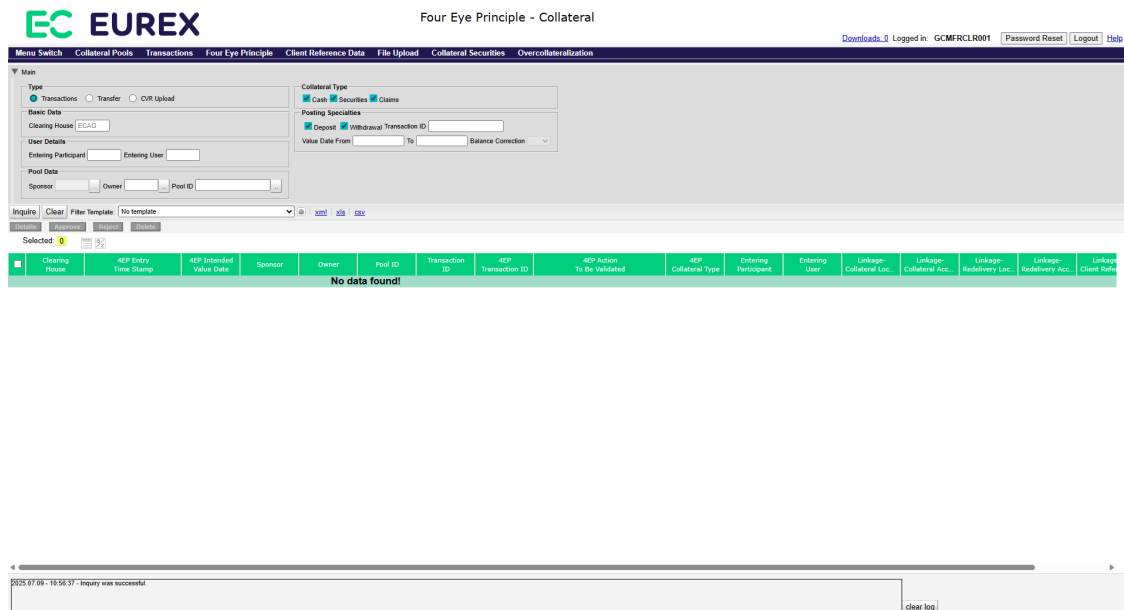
EC EUREX

Four Eye Principle - Collateral

Downloads: 0 Logged in: GCMFRCLR001 Password Reset Logout Help

Menu Switch Collateral Pools Transactions Four Eye Principle Client Reference Data File Upload Collateral Securities Overcollateralization

Main

Type
Transactions Transfer CVR Upload

Basic Data
Clearing House ECAG

User Details
Entering Participant Entering User

Pool Data
Sponsor ... Owner ... Pool ID ...

Collateral Type
Cash Securities Claims

Posting Specialties
Deposit Withdrawal Transaction ID
Value Date From To Balance Correction

Inquire Clear Filter Template: No template xml | xls | csv

Details Approve Reject Delete

Selected: 0

| | Clearing House | 4EP Entry Time Stamp | 4EP Intended Value Date | Sponsor | Owner | Pool ID | Transaction ID | 4EP Transaction ID | 4EP Action To Be Validated | 4EP Collateral Type | Entering Participant | Entering User | Linkage-Collateral Loc... | Linkage-Collateral Acc... | Linkage-Redelivery Loc... | Linkage-Redelivery Acc... | Linkage Client Refe |
|---|---|---|---|---|---|---|---|---|---|---|---|---|---|---|---|---|---|
| No data found! | | | | | | | | | | | | | | | | | |

2025.07.09 - 10:56:37 - Inquiry was successful.

clear log